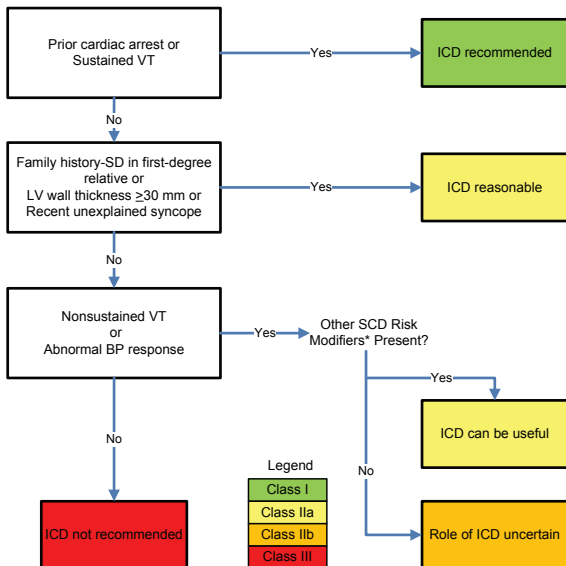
Prior cardiac arrest or Sustained VT

Yes

ICD recommended

No

Family history-SD in first-degree relative or LV wall thickness $\geq$30 mm or Recent unexplained syncope

Yes

ICD reasonable

No

Nonsustained VT or Abnormal BP response

Yes

Other SCD Risk Modifiers* Present?

Yes

ICD can be useful

No

No

ICD not recommended

Legend

Class I

Class IIa

Class IIb

Class III

Role of ICD uncertain